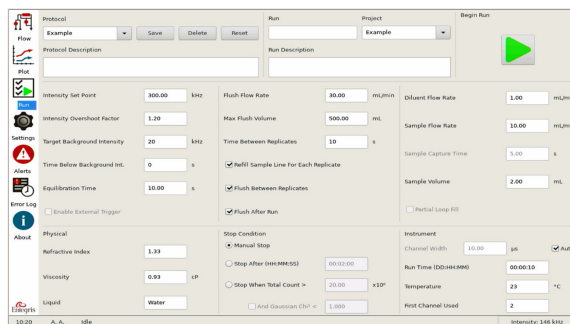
Flow

Plot

Run

Settings

Alerts

Error Log

About

Entegris

Protocol
Example
Save
Delete
Reset
Protocol Description

Run
Project
Example
Run Description

Begin Run

Intensity Set Point
300.00
kHz
Intensity Overshoot Factor
1.20
Target Background Intensity
20
kHz
Time Below Background Int.
0
s
Equilibration Time
10.00
s
Enable External Trigger

Flush Flow Rate
30.00
mL/min
Max Flush Volume
500.00
mL
Time Between Replicates
10
s
Refill Sample Line For Each Replicate
Flush Between Replicates
Flush After Run

Diluent Flow Rate
1.00
mL/m
Sample Flow Rate
10.00
mL/m
Sample Capture Time
5.00
s
Sample Volume
2.00
mL
Partial Loop Fill

Physical
Refractive Index
1.33
Viscosity
0.93
cP
Liquid
Water

Stop Condition
Manual Stop
Stop After (HH:MM:SS)
00:02:00
Stop When Total Count >
20.00
x10⁶
And Gaussian Chi² <
1.000

Instrument
Channel Width
10.00
μs
Aut
Run Time (DD:HH:MM)
00:00:10
Temperature
23
°C
First Channel Used
2

10:20 A. A. Idle
Intensity: 146 kHz